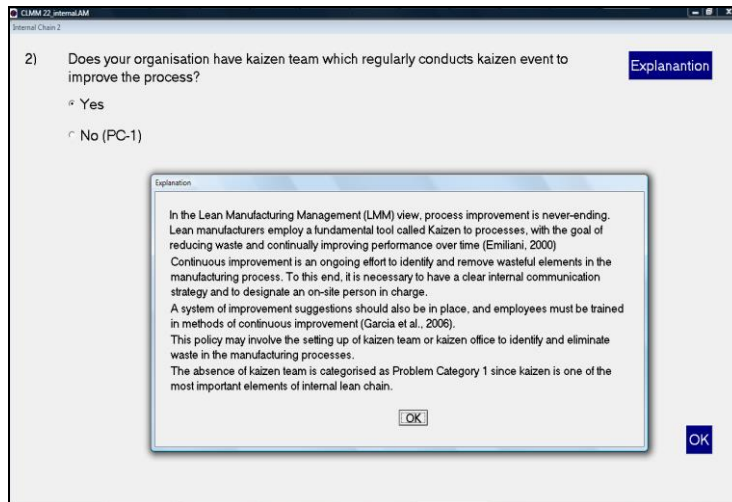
CLMM 22_internal.AM

Internal Chain 2

2) Does your organisation have kaizen team which regularly conducts kaizen event to improve the process?

Explanantion

Yes

No (PC-1)

Explanation

In the Lean Manufacturing Management (LMM) view, process improvement is never-ending. Lean manufacturers employ a fundamental tool called Kaizen to processes, with the goal of reducing waste and continually improving performance over time (Emiliani, 2000)
Continuous improvement is an ongoing effort to identify and remove wasteful elements in the manufacturing process. To this end, it is necessary to have a clear internal communication strategy and to designate an on-site person in charge.
A system of improvement suggestions should also be in place, and employees must be trained in methods of continuous improvement (Garcia et al., 2006).
This policy may involve the setting up of kaizen team or kaizen office to identify and eliminate waste in the manufacturing processes.
The absence of kaizen team is categorised as Problem Category 1 since kaizen is one of the most important elements of internal lean chain.

OK

OK